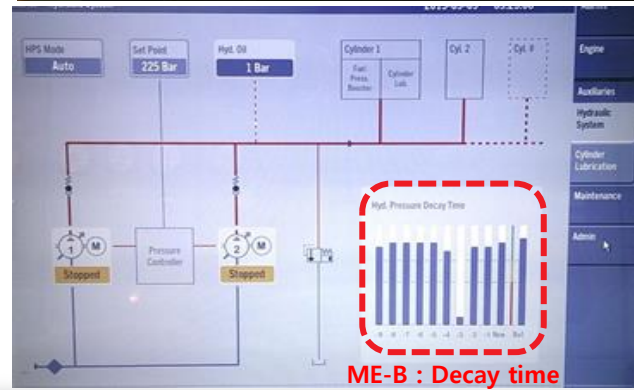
HPS Mode
Auto

Set Point
225 Bar

Hyd. Oil
1 Bar

Cylinder 1
Fuel Press. Booster
Cylinder Lub.

Cyl. 2

Cyl. #

Engine

Auxiliaries

Hydraulic System

Cylinder Lubrication

Maintenance

Admin

1
M
Stopped

Pressure Controller

2
M
Stopped

Hyd. Pressure Decay Time

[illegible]

ME-B : Decay time